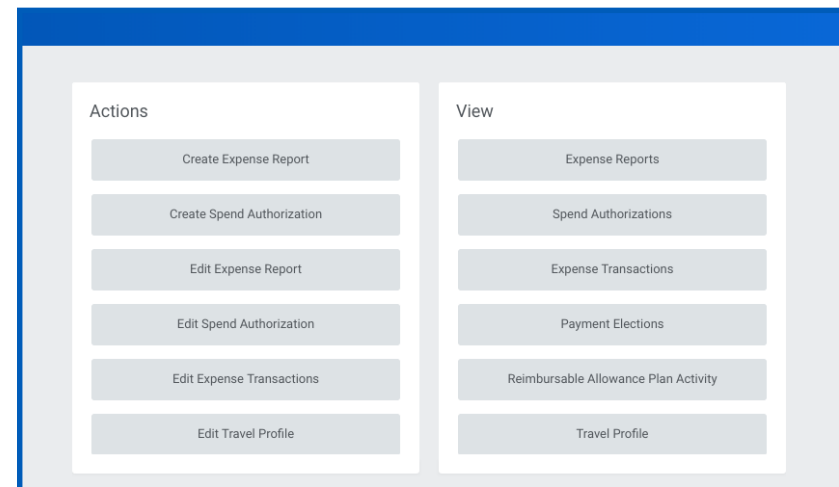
Actions

Create Expense Report

Create Spend Authorization

Edit Expense Report

Edit Spend Authorization

Edit Expense Transactions

Edit Travel Profile

View

Expense Reports

Spend Authorizations

Expense Transactions

Payment Elections

Reimbursable Allowance Plan Activity

Travel Profile